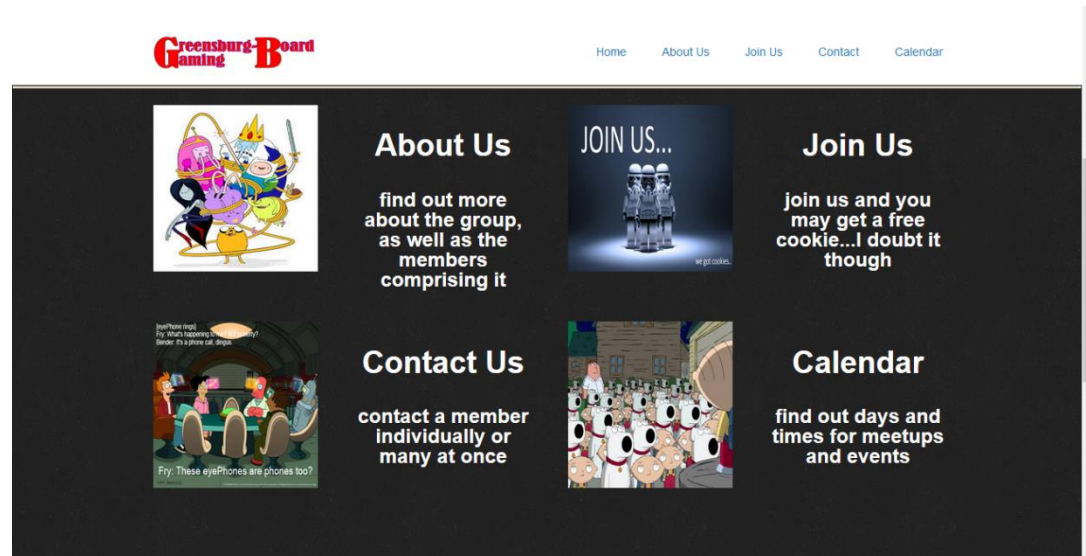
Greensburg Board Gaming

Home About Us Join Us Contact Calendar

About Us

find out more about the group, as well as the members comprising it

JOIN US...

we got cookies.

Join Us

join us and you may get a free cookie...I doubt it though

[eyePhone rings]
Fry: What's happening to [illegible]?
Bender: It's a phone call, dingus.

Fry: These eyePhones are phones too?

Contact Us

contact a member individually or many at once

Calendar

find out days and times for meetups and events